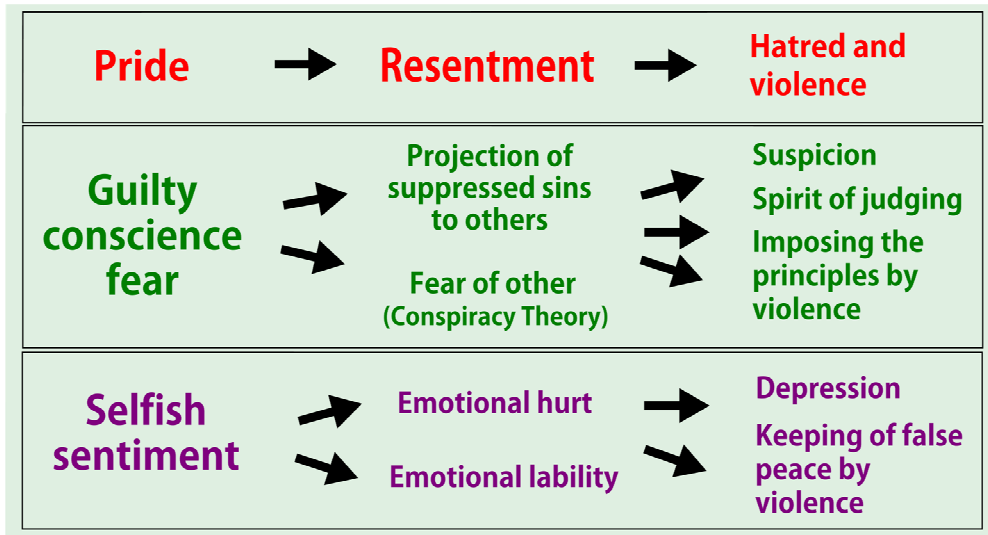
| | | |
|---|---|---|
| Pride | Resentment | Hatred and violence |
| Guilty conscience fear | Projection of suppressed sins to others<br>Fear of other (Conspiracy Theory) | Suspicion<br>Spirit of judging<br>Imposing the principles by violence |
| Selfish sentiment | Emotional hurt<br>Emotional lability | Depression<br>Keeping of false peace by violence |